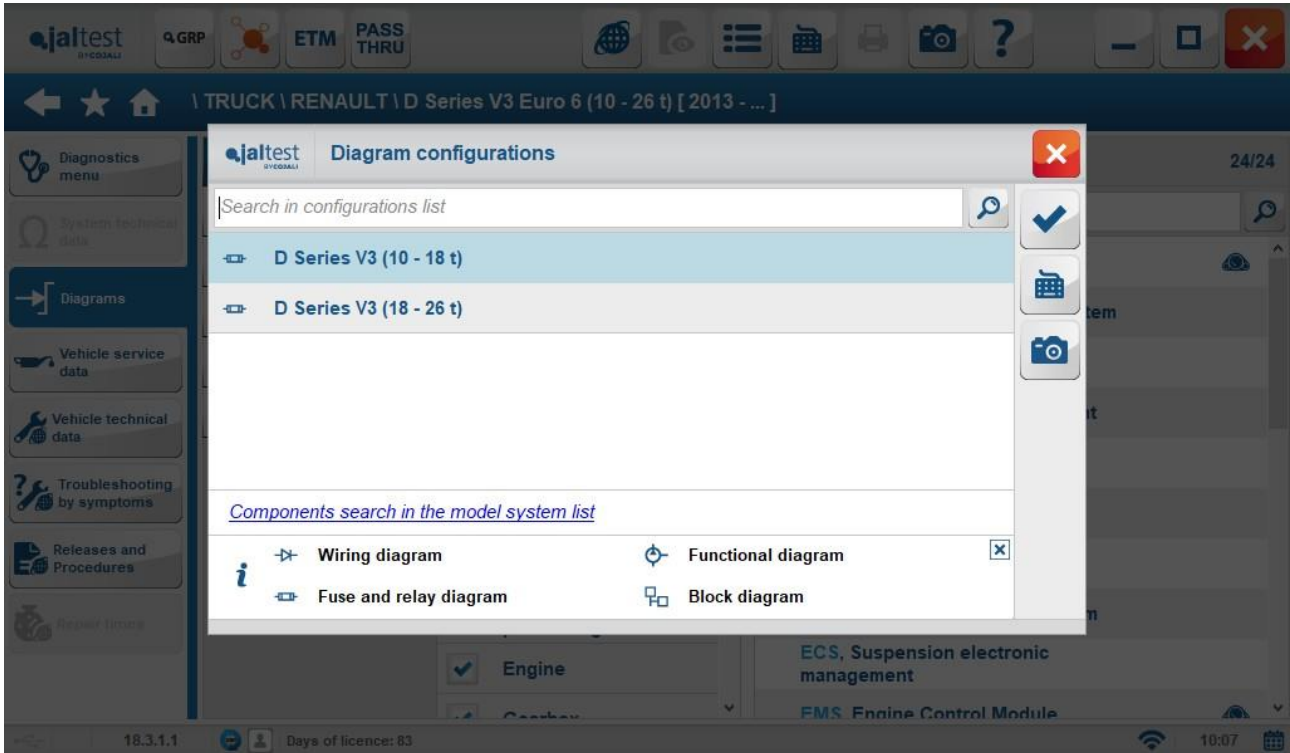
jaltest BY COJALI
GRP
ETM
PASS THRU

\ TRUCK \ RENAULT \ D Series V3 Euro 6 (10 - 26 t) [ 2013 - ... ]

Diagnostics menu
System technical data
Diagrams
Vehicle service data
Vehicle technical data
Troubleshooting by symptoms
Releases and Procedures
Repair times

jaltest BY COJALI
Diagram configurations

Search in configurations list

D Series V3 (10 - 18 t)
D Series V3 (18 - 26 t)

Components search in the model system list

Wiring diagram
Functional diagram
Fuse and relay diagram
Block diagram

24/24
tem
t
n
Engine
Gearbox
ECS, Suspension electronic management
EMS, Engine Control Module

18.3.1.1
Days of licence: 83
10:07